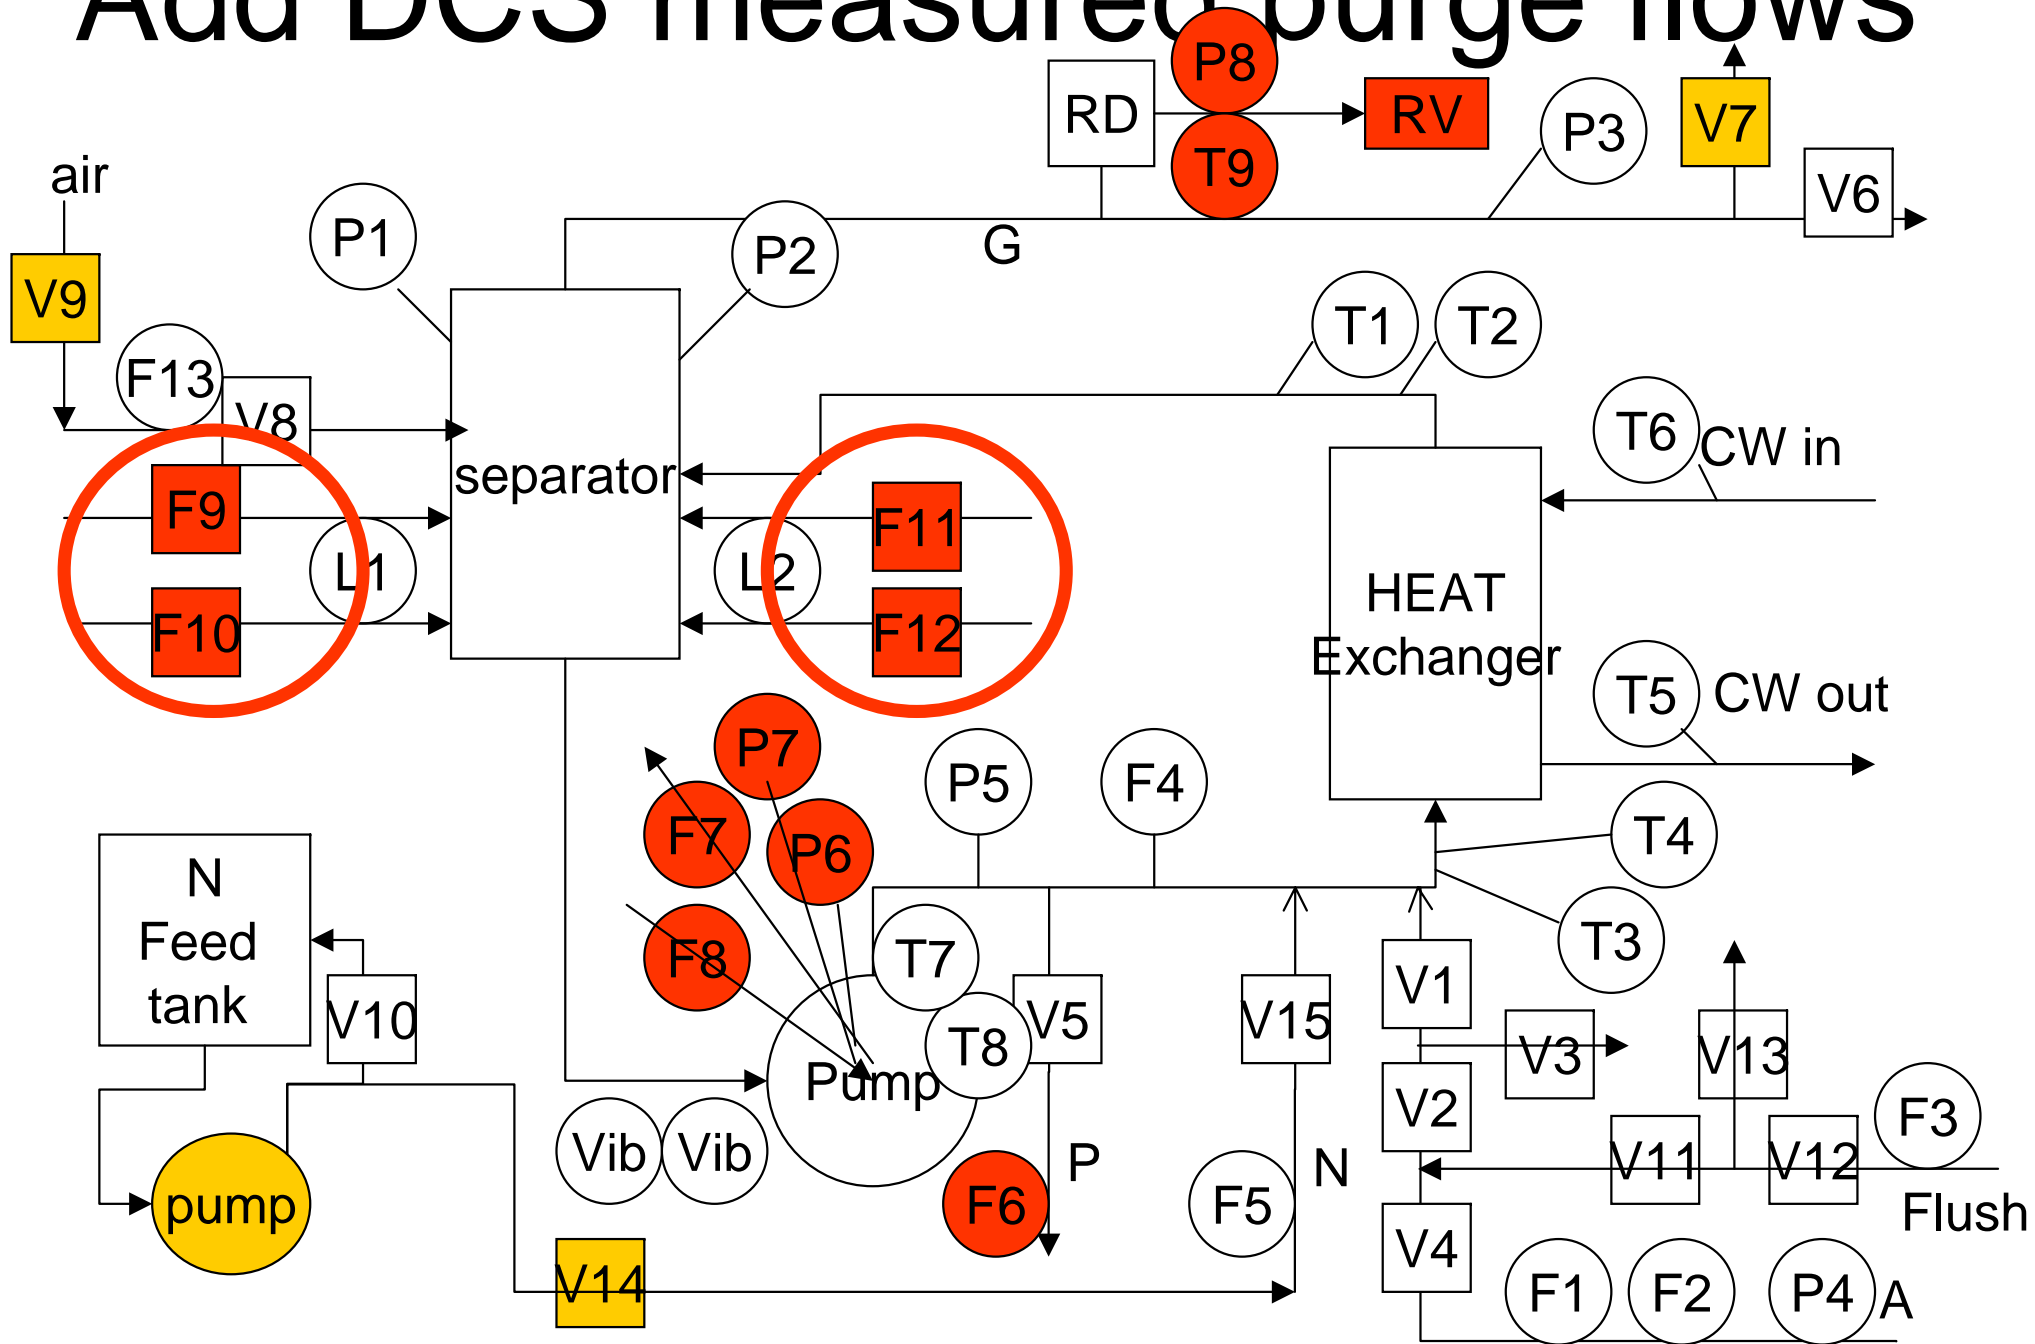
Add DCS measured purge flows

RD
P8
T9
RV
P3
V7
V6
air
V9
P1
P2
G
T1
T2
F13
V8
separator
T6
CW in
F9
F11
L1
L2
HEAT Exchanger
F10
F12
T5
CW out
P7
P5
F4
F7
P6
T4
N Feed tank
F8
T7
T3
V10
V5
V15
V1
T8
V3
V13
Pump
V2
Vib
Vib
P
F3
pump
N
V11
V12
F6
F5
Flush
V4
V14
F1
F2
P4
A